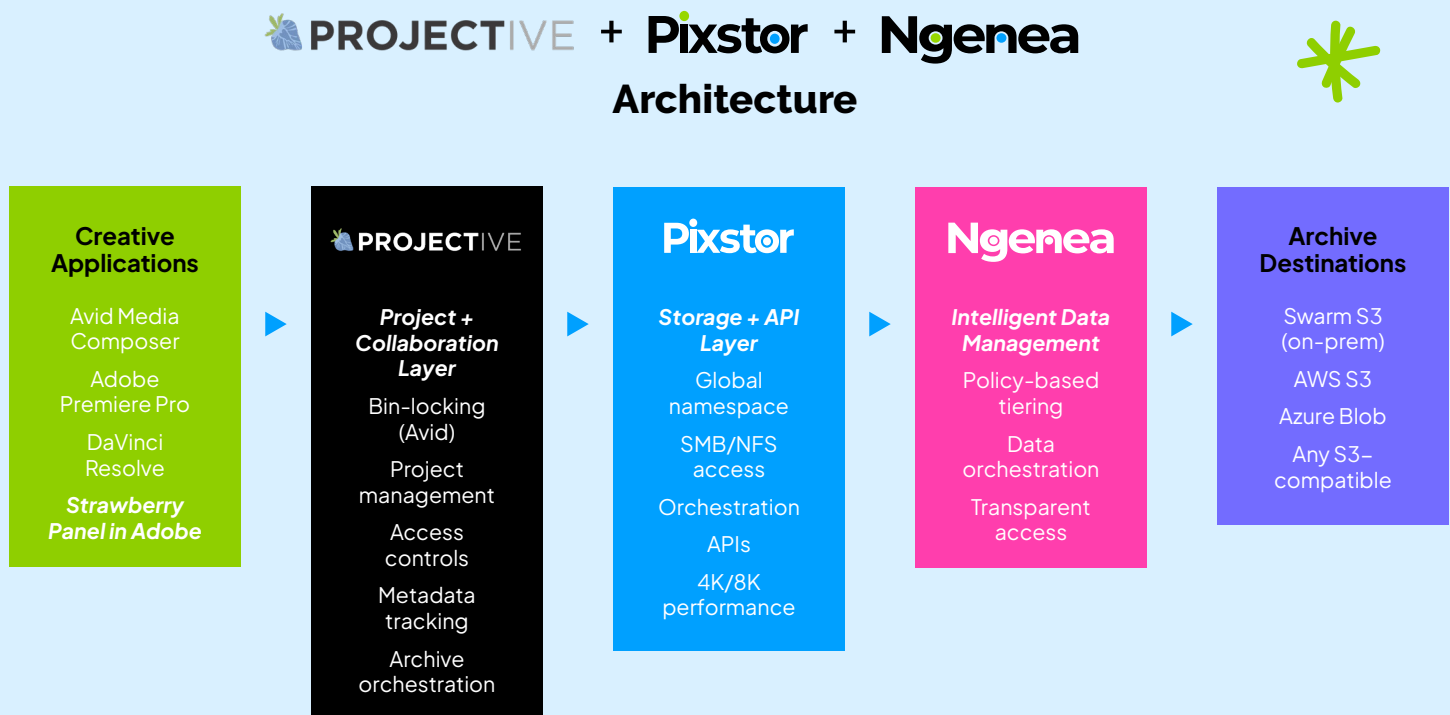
PROJECTIVE + Pixstor + Ngenea
Architecture

Creative Applications

Avid Media Composer

Adobe Premiere Pro

DaVinci Resolve

Strawberry Panel in Adobe

PROJECTIVE

Project + Collaboration Layer

Bin-locking (Avid)

Project management

Access controls

Metadata tracking

Archive orchestration

Pixstor

Storage + API Layer

Global namespace

SMB/NFS access

Orchestration

APIs

4K/8K performance

Ngenea

Intelligent Data Management

Policy-based tiering

Data orchestration

Transparent access

Archive Destinations

Swarm S3 (on-prem)

AWS S3

Azure Blob

Any S3-compatible